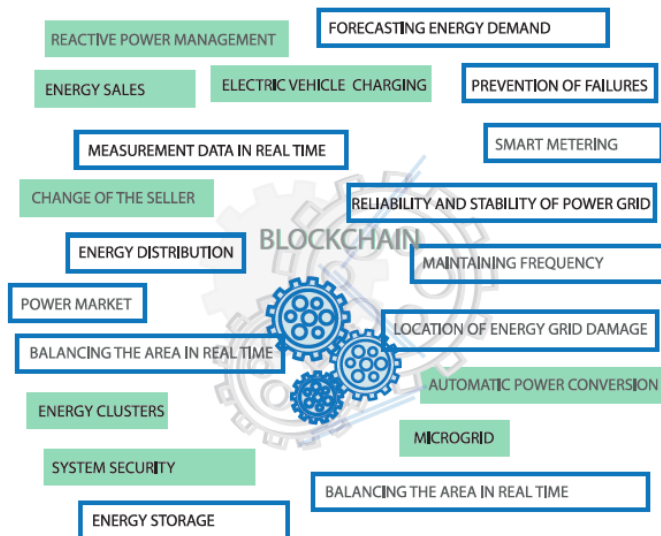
REACTIVE POWER MANAGEMENT

FORECASTING ENERGY DEMAND

ENERGY SALES

ELECTRIC VEHICLE CHARGING

PREVENTION OF FAILURES

MEASUREMENT DATA IN REAL TIME

SMART METERING

CHANGE OF THE SELLER

RELIABILITY AND STABILITY OF POWER GRID

ENERGY DISTRIBUTION

BLOCKCHAIN

MAINTAINING FREQUENCY

POWER MARKET

LOCATION OF ENERGY GRID DAMAGE

BALANCING THE AREA IN REAL TIME

AUTOMATIC POWER CONVERSION

ENERGY CLUSTERS

MICROGRID

SYSTEM SECURITY

BALANCING THE AREA IN REAL TIME

ENERGY STORAGE